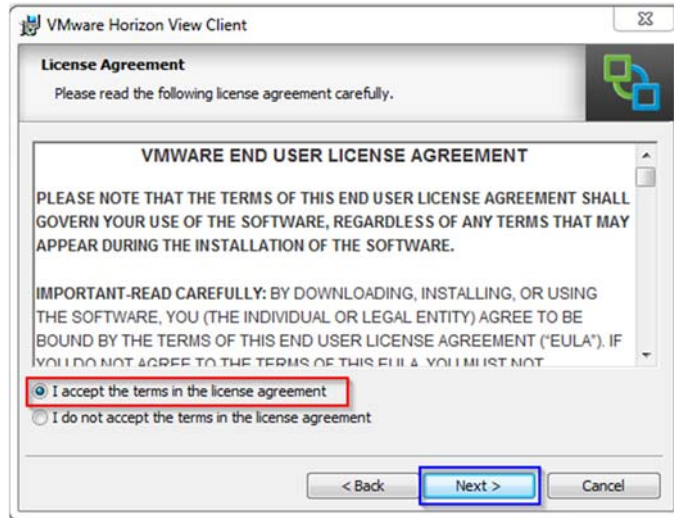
VMware Horizon View Client

License Agreement

Please read the following license agreement carefully.

VMWARE END USER LICENSE AGREEMENT

PLEASE NOTE THAT THE TERMS OF THIS END USER LICENSE AGREEMENT SHALL GOVERN YOUR USE OF THE SOFTWARE, REGARDLESS OF ANY TERMS THAT MAY APPEAR DURING THE INSTALLATION OF THE SOFTWARE.

IMPORTANT-READ CAREFULLY: BY DOWNLOADING, INSTALLING, OR USING THE SOFTWARE, YOU (THE INDIVIDUAL OR LEGAL ENTITY) AGREE TO BE BOUND BY THE TERMS OF THIS END USER LICENSE AGREEMENT ("EULA"). IF YOU DO NOT AGREE TO THE TERMS OF THIS EULA, YOU MUST NOT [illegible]

I accept the terms in the license agreement

I do not accept the terms in the license agreement

< Back

Next >

Cancel